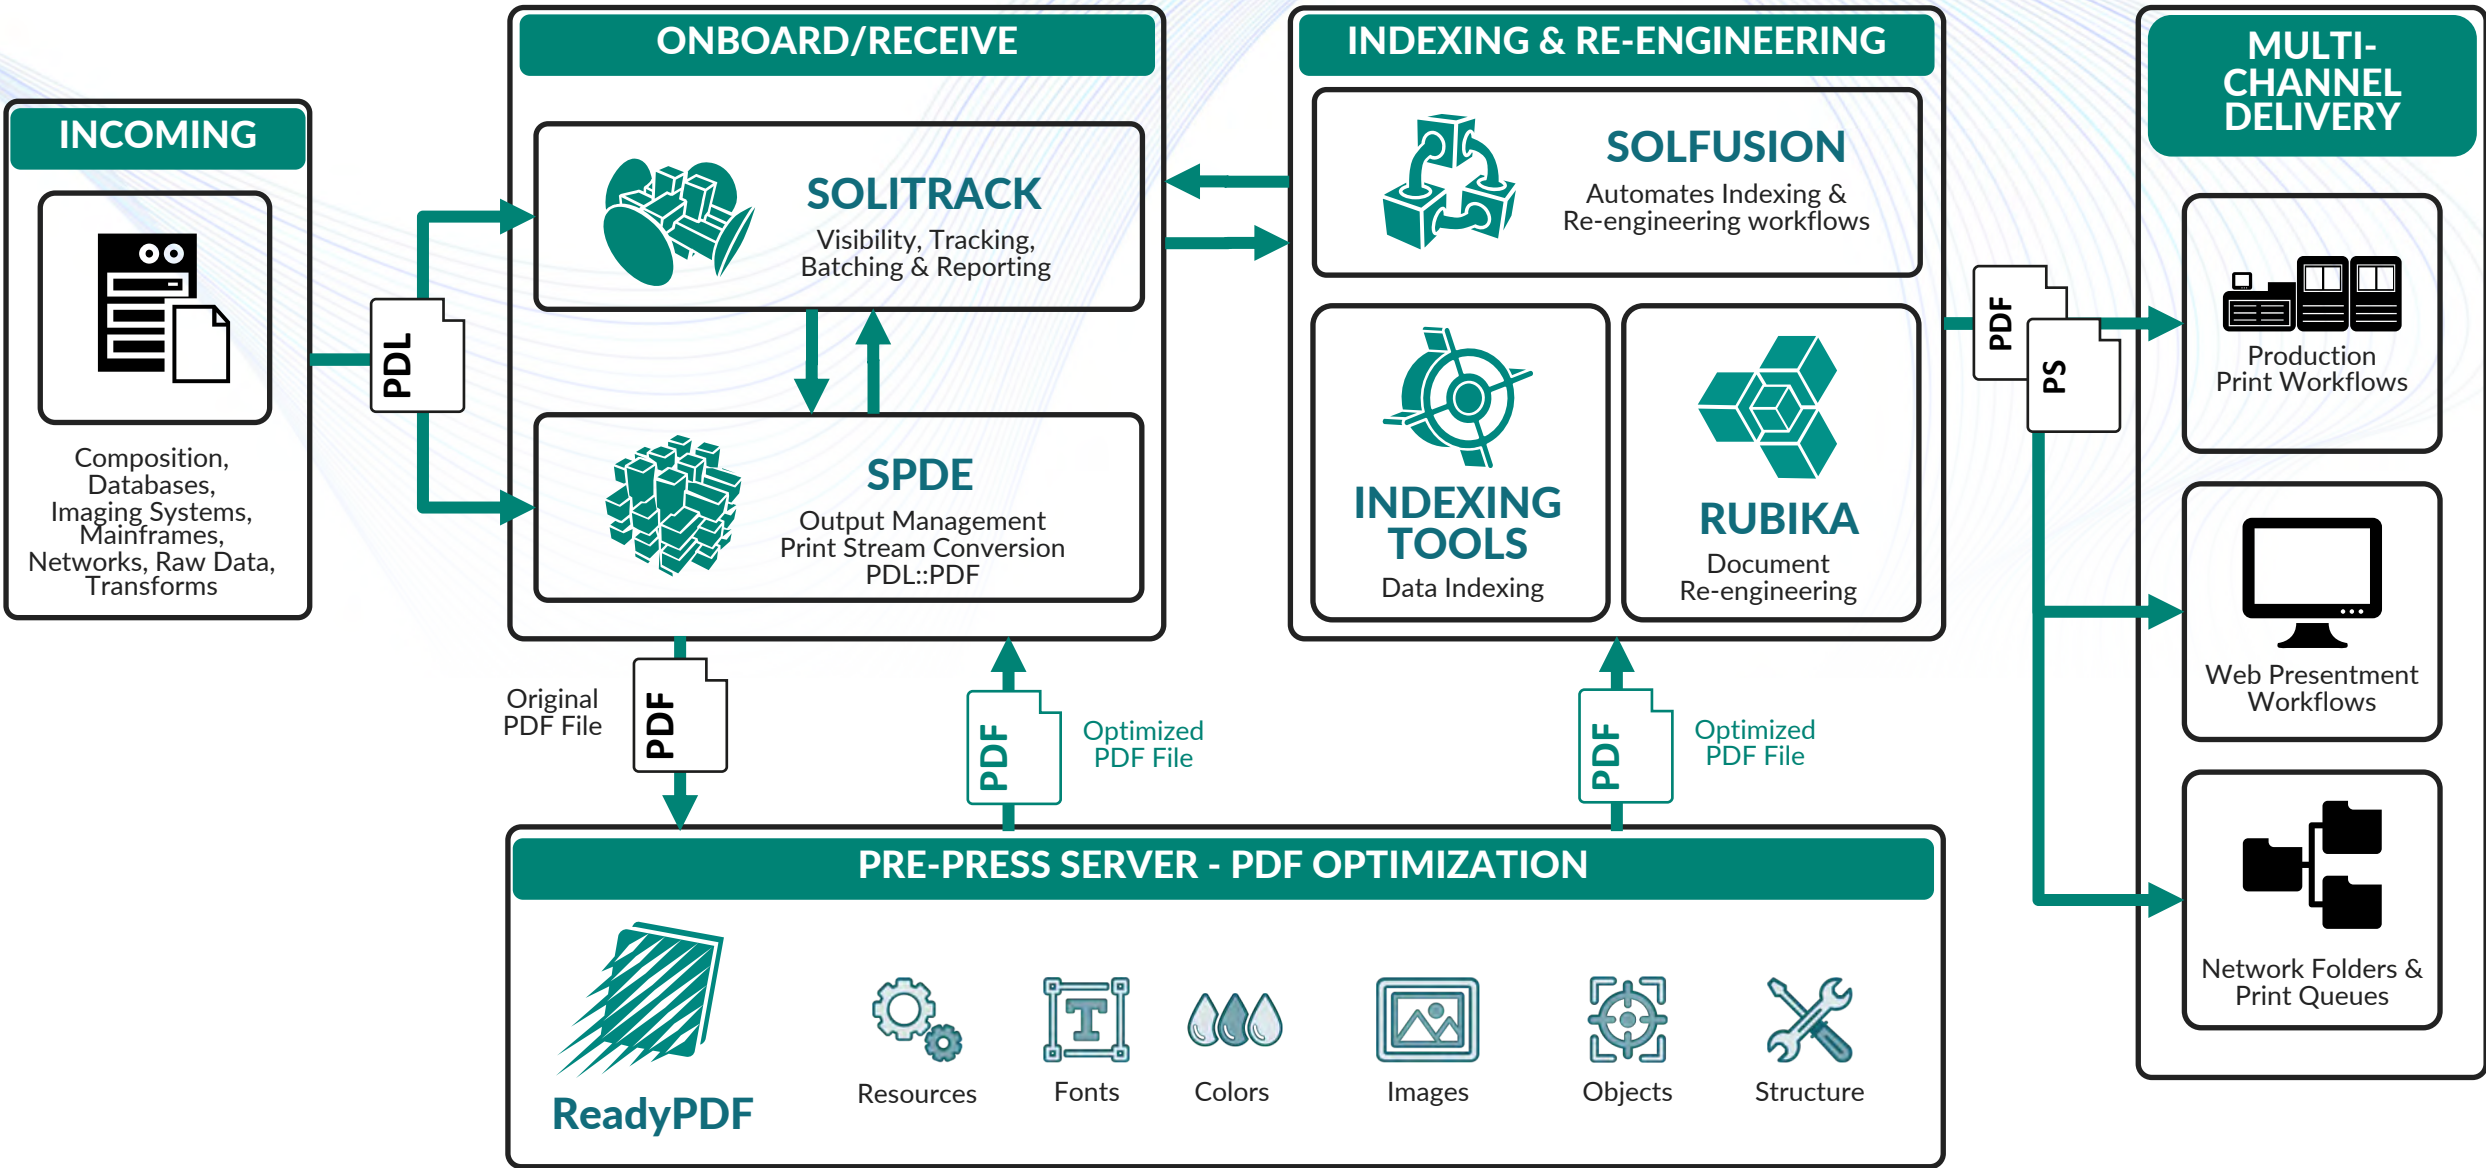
INCOMING

Composition, Databases, Imaging Systems, Mainframes, Networks, Raw Data, Transforms

PDL

ONBOARD/RECEIVE

SOLITRACK
Visibility, Tracking, Batching & Reporting

SPDE
Output Management
Print Stream Conversion
PDL::PDF

INDEXING & RE-ENGINEERING

SOLFUSION
Automates Indexing & Re-engineering workflows

INDEXING TOOLS
Data Indexing

RUBIKA
Document Re-engineering

MULTI-CHANNEL DELIVERY

PDF

PS

Production Print Workflows

Web Presentment Workflows

Network Folders & Print Queues

Original PDF File

PDF

PDF

Optimized PDF File

PDF

Optimized PDF File

PRE-PRESS SERVER - PDF OPTIMIZATION

ReadyPDF

Resources

Fonts

Colors

Images

Objects

Structure